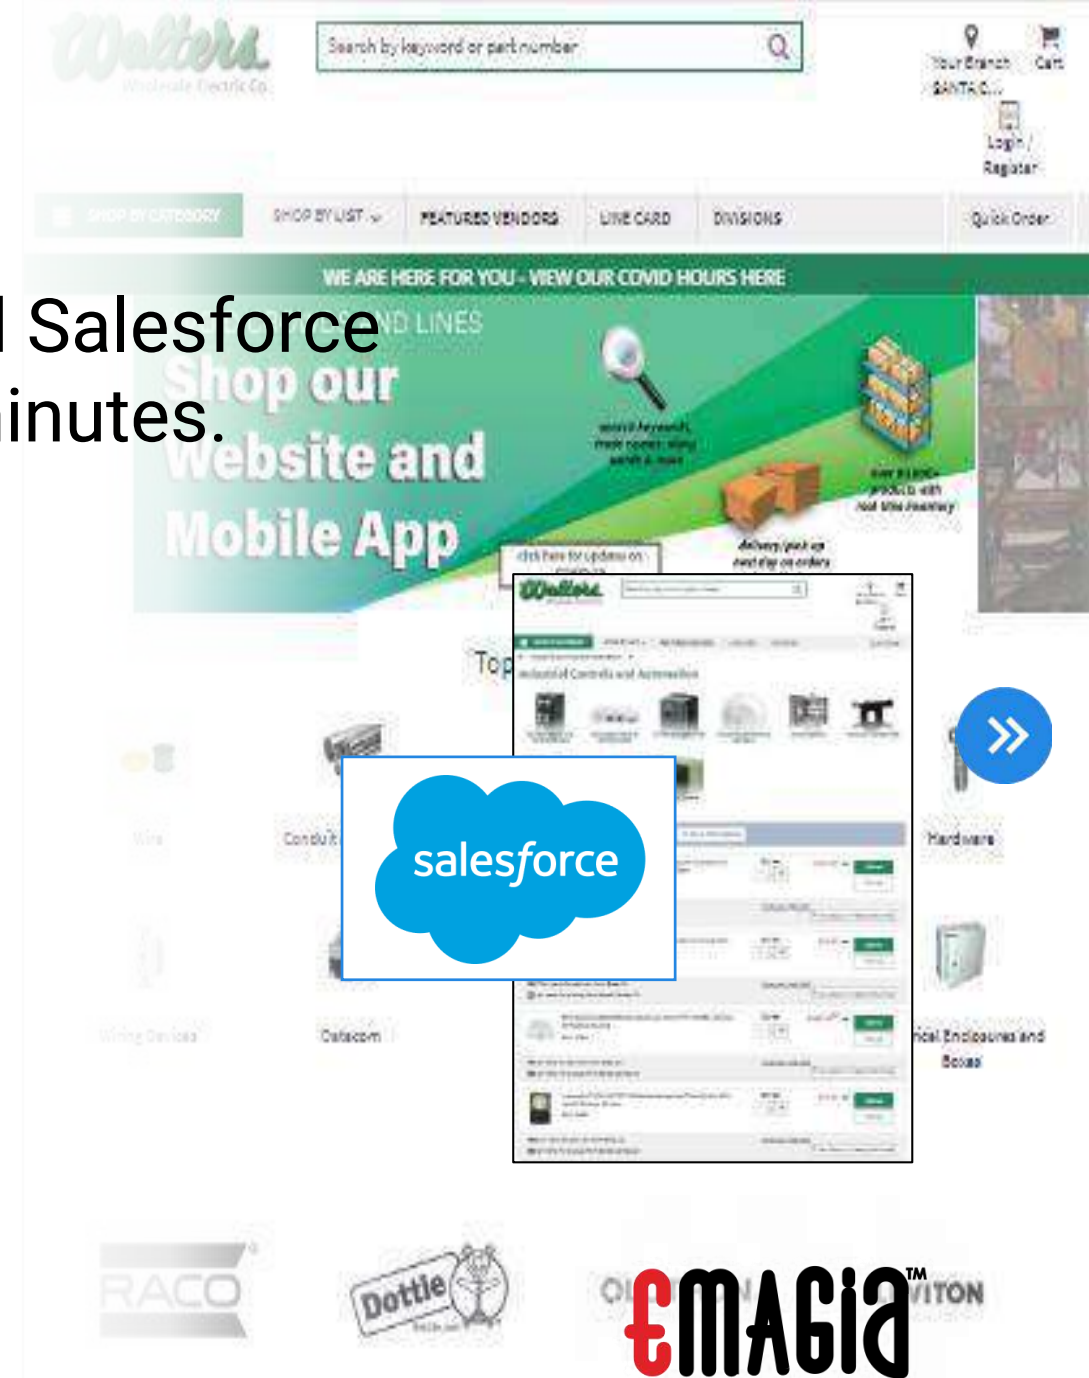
Walters
Wholesale Electric Co.

Search by keyword or part number

Your Branch SANTA C...
Cart
Login / Register

SHOP BY CATEGORY
SHOP BY LIST
FEATURED VENDORS
LINE CARD
DIVISIONS
Quick Order

WE ARE HERE FOR YOU - VIEW OUR COVID HOURS HERE

l Salesforce
inutes.

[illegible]ND LINES
Shop our Website and Mobile App

search keywords, mfr part number, and more

over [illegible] products with real time inventory

delivery, pick up next day on orders

click here for updates on COVID-19

Top

Walters

Industrial Controls and Automation

salesforce

Wire
Conduit
Hardware
Wiring Devices
Datacom
Enclosures and Boxes

RACO
Dottie
emagia™
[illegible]VITON